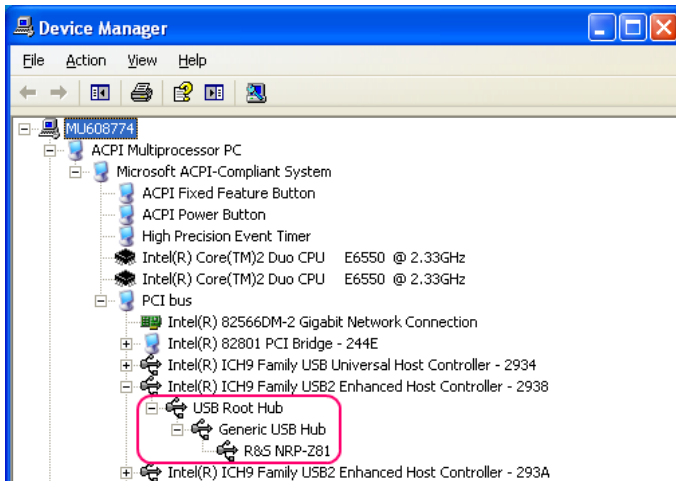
Device Manager

File Action View Help

MU608774
ACPI Multiprocessor PC
Microsoft ACPI-Compliant System
ACPI Fixed Feature Button
ACPI Power Button
High Precision Event Timer
Intel(R) Core(TM)2 Duo CPU E6550 @ 2.33GHz
Intel(R) Core(TM)2 Duo CPU E6550 @ 2.33GHz
PCI bus
Intel(R) 82566DM-2 Gigabit Network Connection
Intel(R) 82801 PCI Bridge - 244E
Intel(R) ICH9 Family USB Universal Host Controller - 2934
Intel(R) ICH9 Family USB2 Enhanced Host Controller - 2938
USB Root Hub
Generic USB Hub
R&S NRP-Z81
Intel(R) ICH9 Family USB2 Enhanced Host Controller - 293A